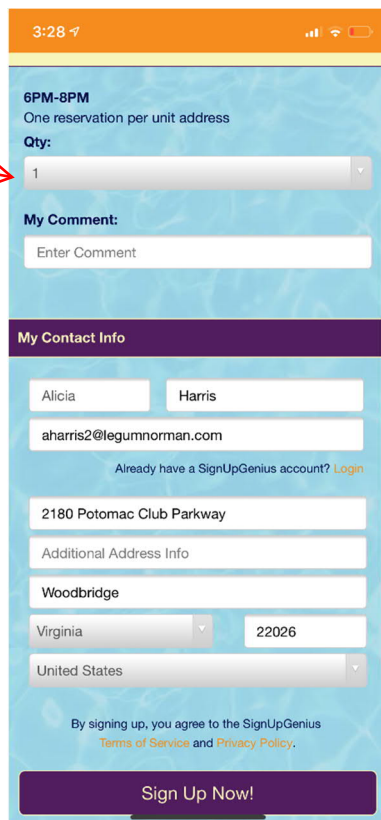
3:28

6PM-8PM
One reservation per unit address

Qty:

1

My Comment:

Enter Comment

My Contact Info

Alicia

Harris

aharris2@legumnorman.com

Already have a SignUpGenius account? Login

2180 Potomac Club Parkway

Additional Address Info

Woodbridge

Virginia

22026

United States

By signing up, you agree to the SignUpGenius Terms of Service and Privacy Policy.

Sign Up Now!